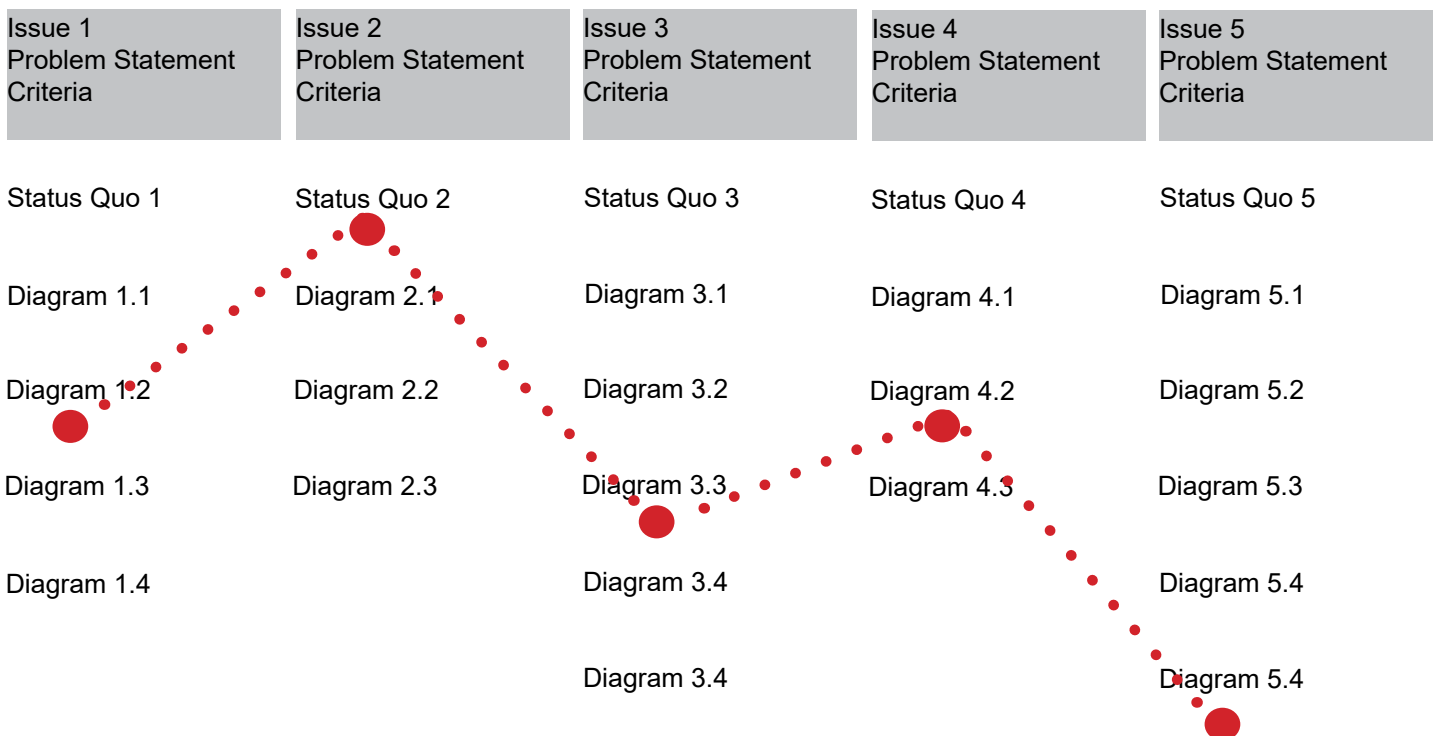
Issue 1
Problem Statement
Criteria

Status Quo 1

Diagram 1.1

Diagram 1.2

Diagram 1.3

Diagram 1.4

Issue 2
Problem Statement
Criteria

Status Quo 2

Diagram 2.1

Diagram 2.2

Diagram 2.3

Issue 3
Problem Statement
Criteria

Status Quo 3

Diagram 3.1

Diagram 3.2

Diagram 3.3

Diagram 3.4

Diagram 3.4

Issue 4
Problem Statement
Criteria

Status Quo 4

Diagram 4.1

Diagram 4.2

Diagram 4.3

Issue 5
Problem Statement
Criteria

Status Quo 5

Diagram 5.1

Diagram 5.2

Diagram 5.3

Diagram 5.4

Diagram 5.4